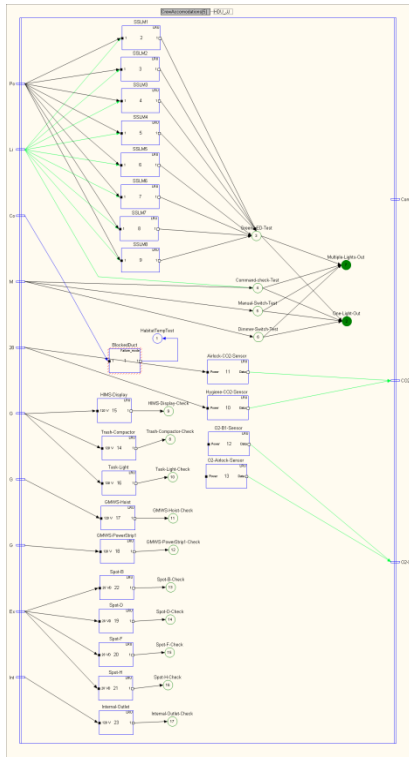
CrewAccomodations[1] HBOX

Po
Li
Co
M
28
G
O
G
Ev
Int
Cam
CO2
O2

SSLM1 2
SSLM2 3
SSLM3 4
SSLM4 5
SSLM5 6
SSLM6 7
SSLM7 8
SSLM8 9

Signal-ED-Test 3
Multiple-Lights-Out
Command-check-Test 4
Manual-Switch-Test 5
One-Light-Out
Dimmer-Switch-Test 6

HabitatTempTest 7
BlockedDuct
Airlock-CO2-Sensor 11
Hygiene-CO2-Sensor 10
O2-Bl-Sensor 12
O2-Airlock-Sensor 13

HIMS-Display 15
HIMS-Display-Check 8
Trash-Compactor 14
Trash-Compactor-Check 9
Task-Light 16
Task-Light-Check 10
GMWS-Hoist 17
GMWS-Hoist-Check 11
GMWS-PowerStrip1 18
GMWS-PowerStrip1-Check 12
Spot-B 22
Spot-B-Check 13
Spot-D 19
Spot-D-Check 14
Spot-F 20
Spot-F-Check 15
Spot-H 21
Spot-H-Check 16
Internal Outlet 23
Internal-Outlet-Check 17